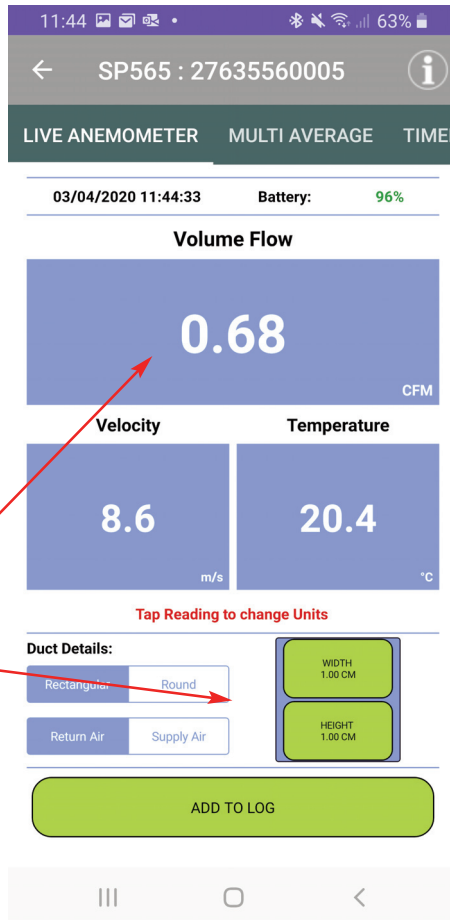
11:44 63%

SP565 : 27635560005

LIVE ANEMOMETER MULTI AVERAGE TIME

03/04/2020 11:44:33 Battery: 96%

Volume Flow

0.68

CFM

Velocity

Temperature

8.6

m/s

20.4

°C

Tap Reading to change Units

Duct Details:

Rectangular Round

Return Air Supply Air

WIDTH
1.00 CM

HEIGHT
1.00 CM

ADD TO LOG